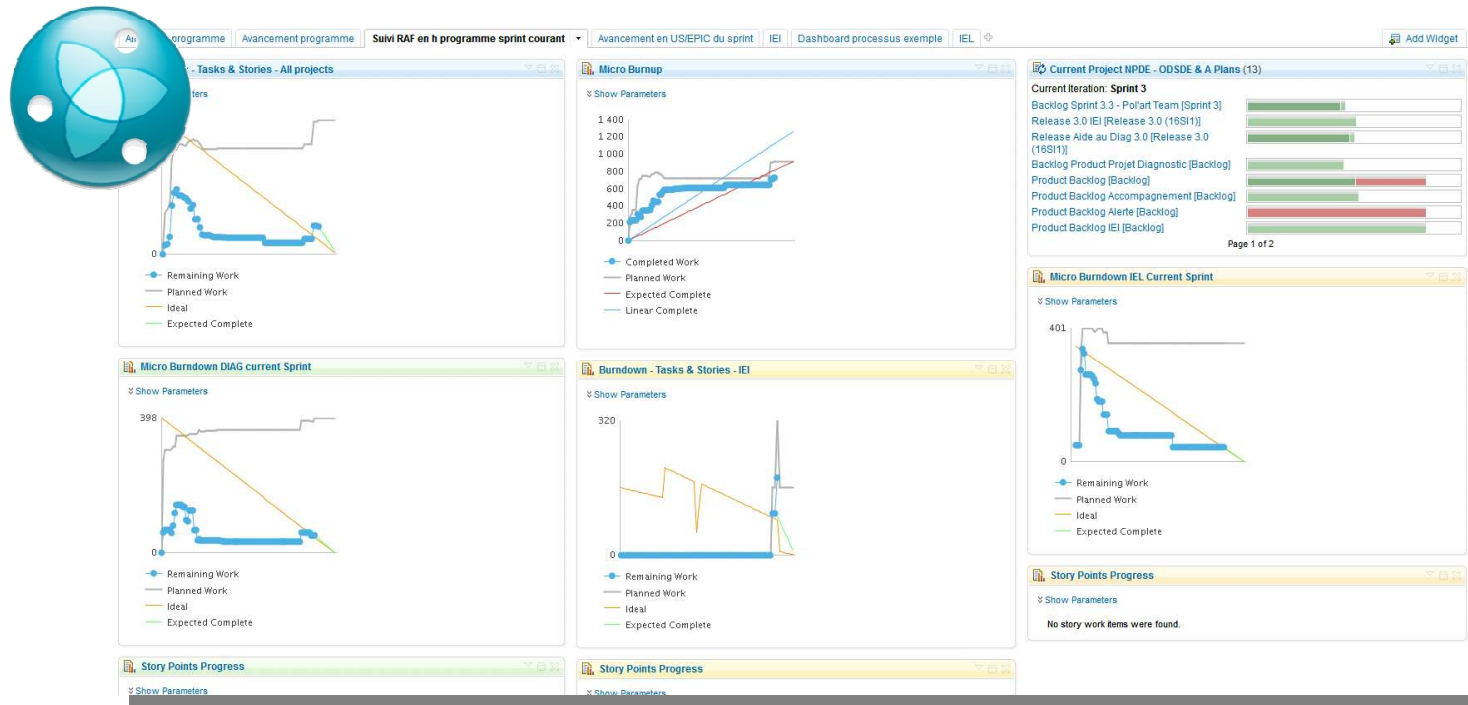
Av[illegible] programme | Avancement programme | Suivi RAF en h programme sprint courant | Avancement en US/EPIC du sprint | IEI | Dashboard processus exemple | IEL

Add Widget

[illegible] - Tasks & Stories - All projects

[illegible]ters

0

Remaining Work
Planned Work
Ideal
Expected Complete

Micro Burnup

Show Parameters

1 400
1 200
1 000
800
600
400
200
0

Completed Work
Planned Work
Expected Complete
Linear Complete

Current Project NPDE - ODSDE & A Plans (13)

Current Iteration: Sprint 3

Backlog Sprint 3.3 - Pol'art Team [Sprint 3]
Release 3.0 IEI [Release 3.0 (16SI1)]
Release Aide au Diag 3.0 [Release 3.0 (16SI1)]
Backlog Product Projet Diagnostic [Backlog]
Product Backlog [Backlog]
Product Backlog Accompagnement [Backlog]
Product Backlog Alerte [Backlog]
Product Backlog IEI [Backlog]

Page 1 of 2

Micro Burndown IEL Current Sprint

Show Parameters

401

0

Remaining Work
Planned Work
Ideal
Expected Complete

Micro Burndown DIAG current Sprint

Show Parameters

398

0

Remaining Work
Planned Work
Ideal
Expected Complete

Burndown - Tasks & Stories - IEI

Show Parameters

320

0

Remaining Work
Planned Work
Ideal
Expected Complete

Story Points Progress

Show Parameters

No story work items were found.

Story Points Progress

Show Parameters

Story Points Progress

Show Parameters